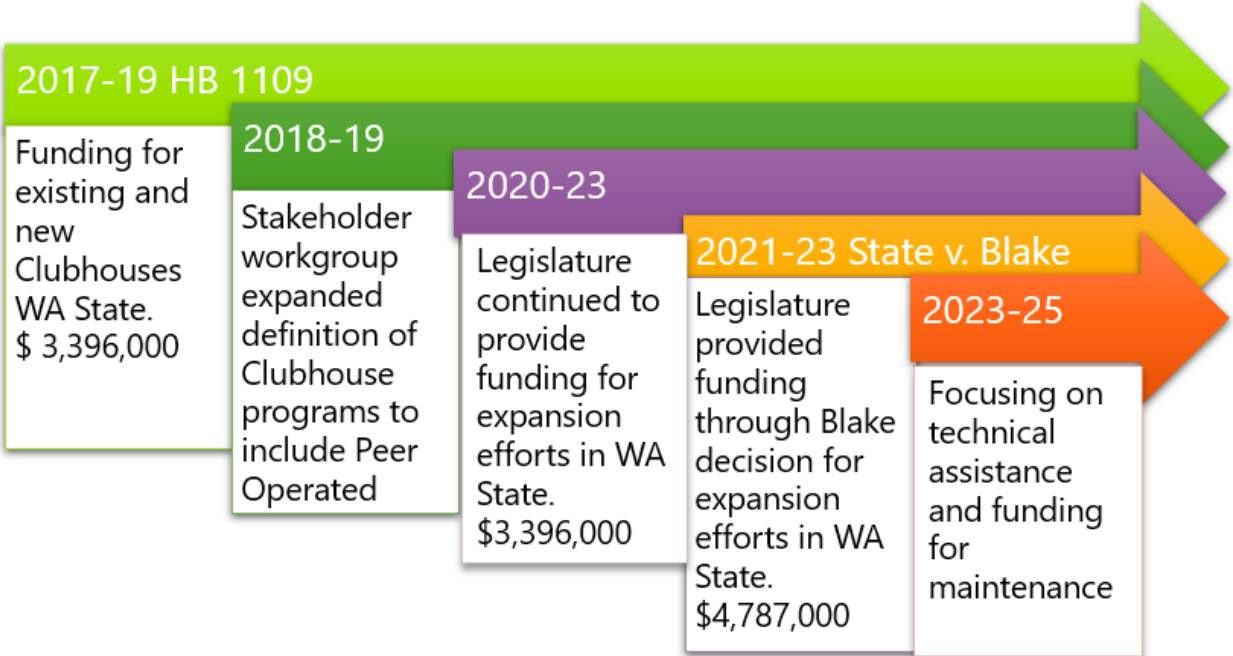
2017-19 HB 1109

Funding for existing and new Clubhouses WA State. $ 3,396,000

2018-19

Stakeholder workgroup expanded definition of Clubhouse programs to include Peer Operated

2020-23

Legislature continued to provide funding for expansion efforts in WA State. $3,396,000

2021-23 State v. Blake

Legislature provided funding through Blake decision for expansion efforts in WA State. $4,787,000

2023-25

Focusing on technical assistance and funding for maintenance